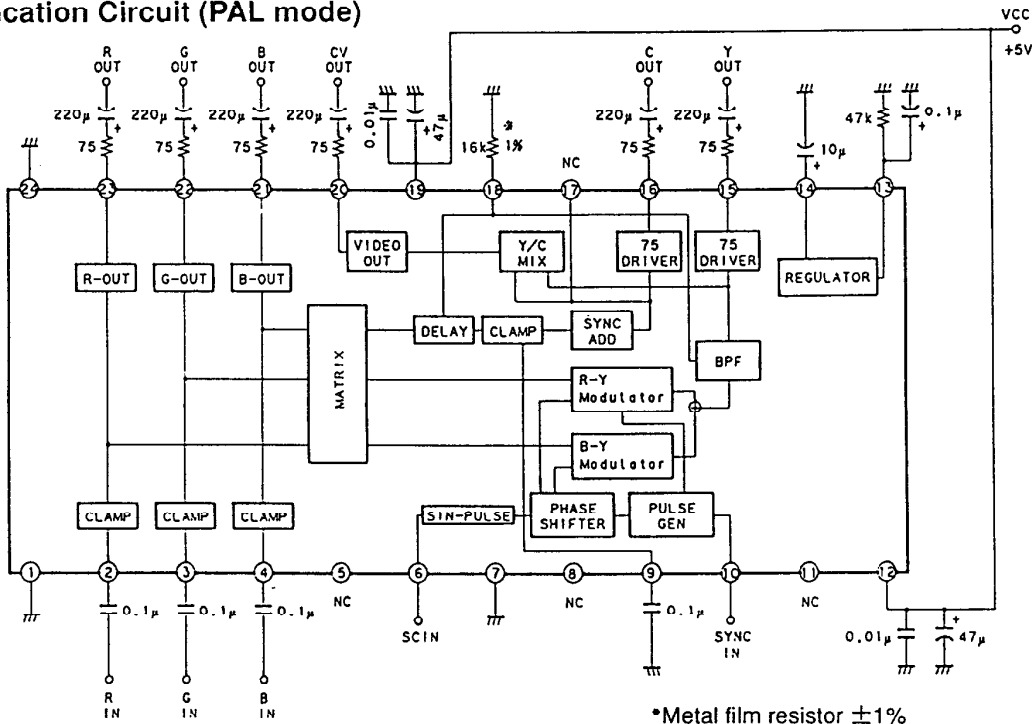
cation Circuit (PAL mode)

VCC
+5V

R OUT
G OUT
B OUT
CV OUT
C OUT
Y OUT

220μ
220μ
220μ
220μ
220μ
220μ

75
75
75
75
75
75

0.01μ
47μ
16k
*
1%
NC
47k
0.1μ
10μ

24
23
22
21
20
19
18
17
16
15
14
13

VIDEO OUT
Y/C MIX
75 DRIVER
75 DRIVER
REGULATOR

R-OUT
G-OUT
B-OUT

MATRIX
DELAY
CLAMP
SYNC ADD
BPF

R-Y Modulator
B-Y Modulator

CLAMP
CLAMP
CLAMP
SIN-PULSE
PHASE SHIFTER
PULSE GEN

1
2
3
4
5
6
7
8
9
10
11
12

0.1μ
0.1μ
0.1μ
NC
SCIN
NC
0.1μ
SYNC IN
NC
0.01μ
47μ

R IN
G IN
B IN

*Metal film resistor ±1%